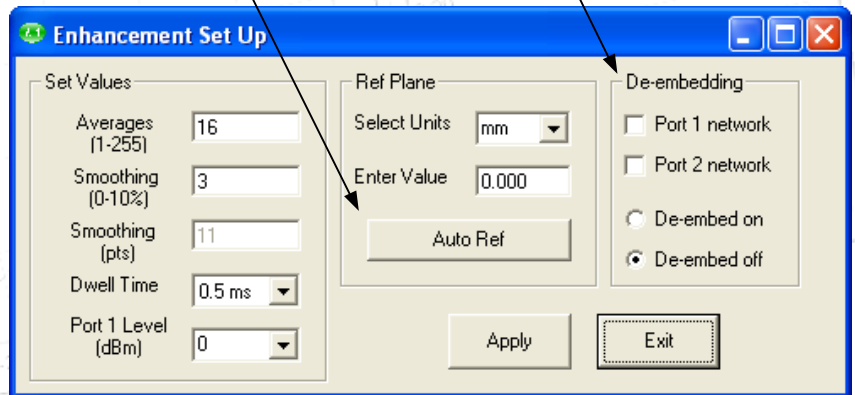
Enhancement Set Up

Set Values

Averages (1-255) 16

Smoothing (0-10%) 3

Smoothing (pts) 11

Dwell Time 0.5 ms

Port 1 Level (dBm) 0

Ref Plane

Select Units mm

Enter Value 0.000

Auto Ref

De-embedding

Port 1 network

Port 2 network

De-embed on

De-embed off

Apply

Exit